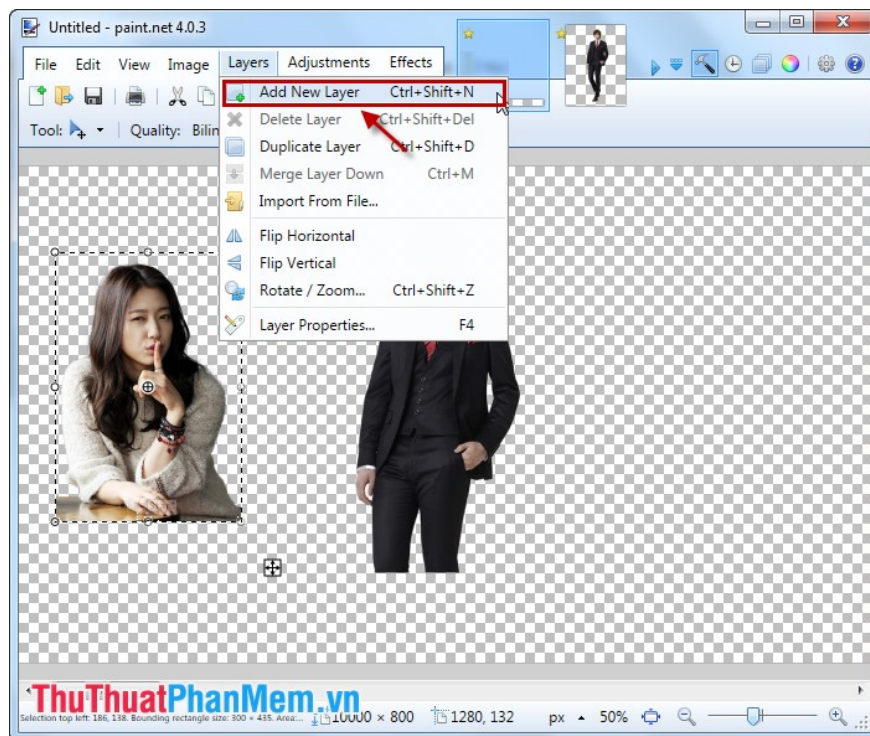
Untitled - paint.net 4.0.3

File Edit View Image Layers Adjustments Effects

Tool: Quality: Bilin

Add New Layer Ctrl+Shift+N
Delete Layer Ctrl+Shift+Del
Duplicate Layer Ctrl+Shift+D
Merge Layer Down Ctrl+M
Import From File...
Flip Horizontal
Flip Vertical
Rotate / Zoom... Ctrl+Shift+Z
Layer Properties... F4

ThuThuatPhanMem.vn

Selection top left: 186, 138. Bounding rectangle size: 300 × 435. Area: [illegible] 1000 × 800 1280, 132 px 50%